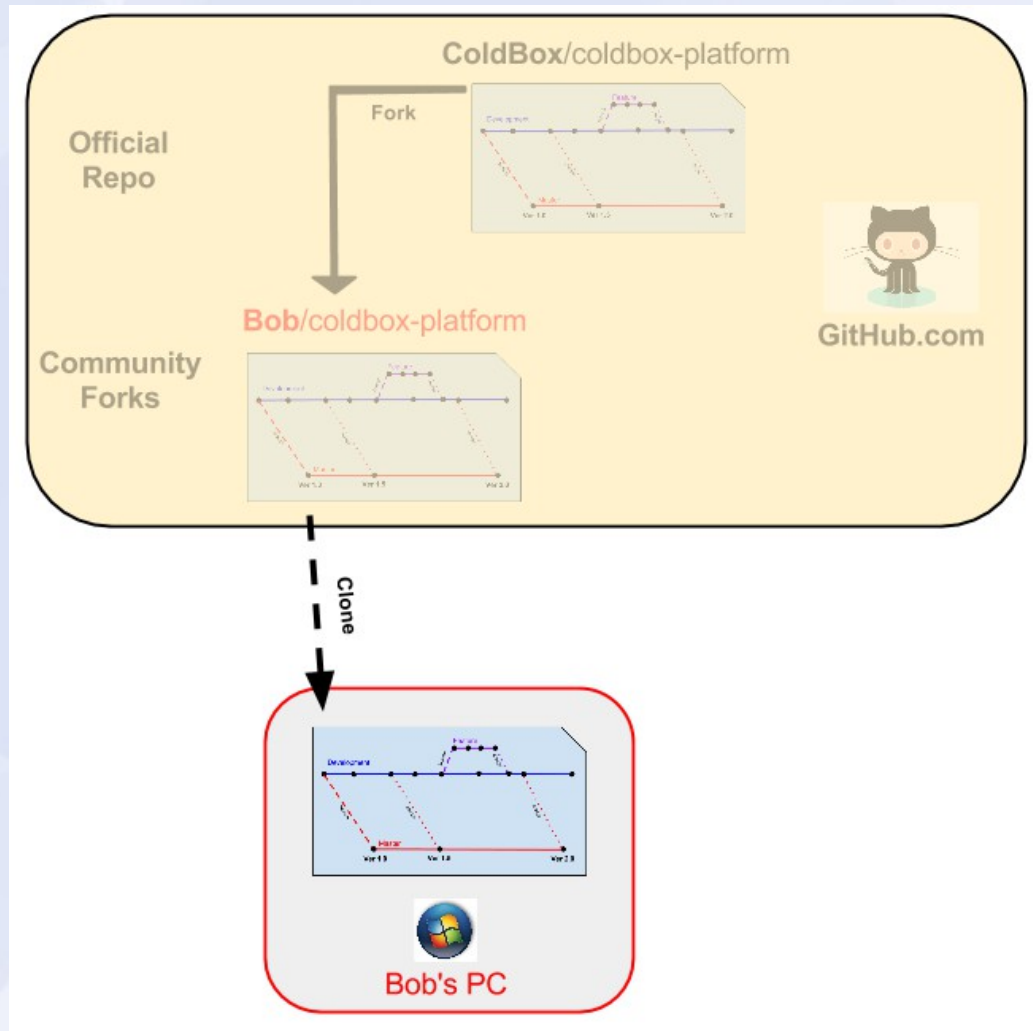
ColdBox/coldbox-platform

Fork

Official Repo

Feature

Development

Master

Ver 1.0

Ver 1.5

Ver 2.0

GitHub.com

Bob/coldbox-platform

Community Forks

Feature

Development

Master

Ver 1.0

Ver 1.5

Ver 2.0

Clone

Feature

Development

Master

Ver 1.0

Ver 1.5

Ver 2.0

Bob's PC